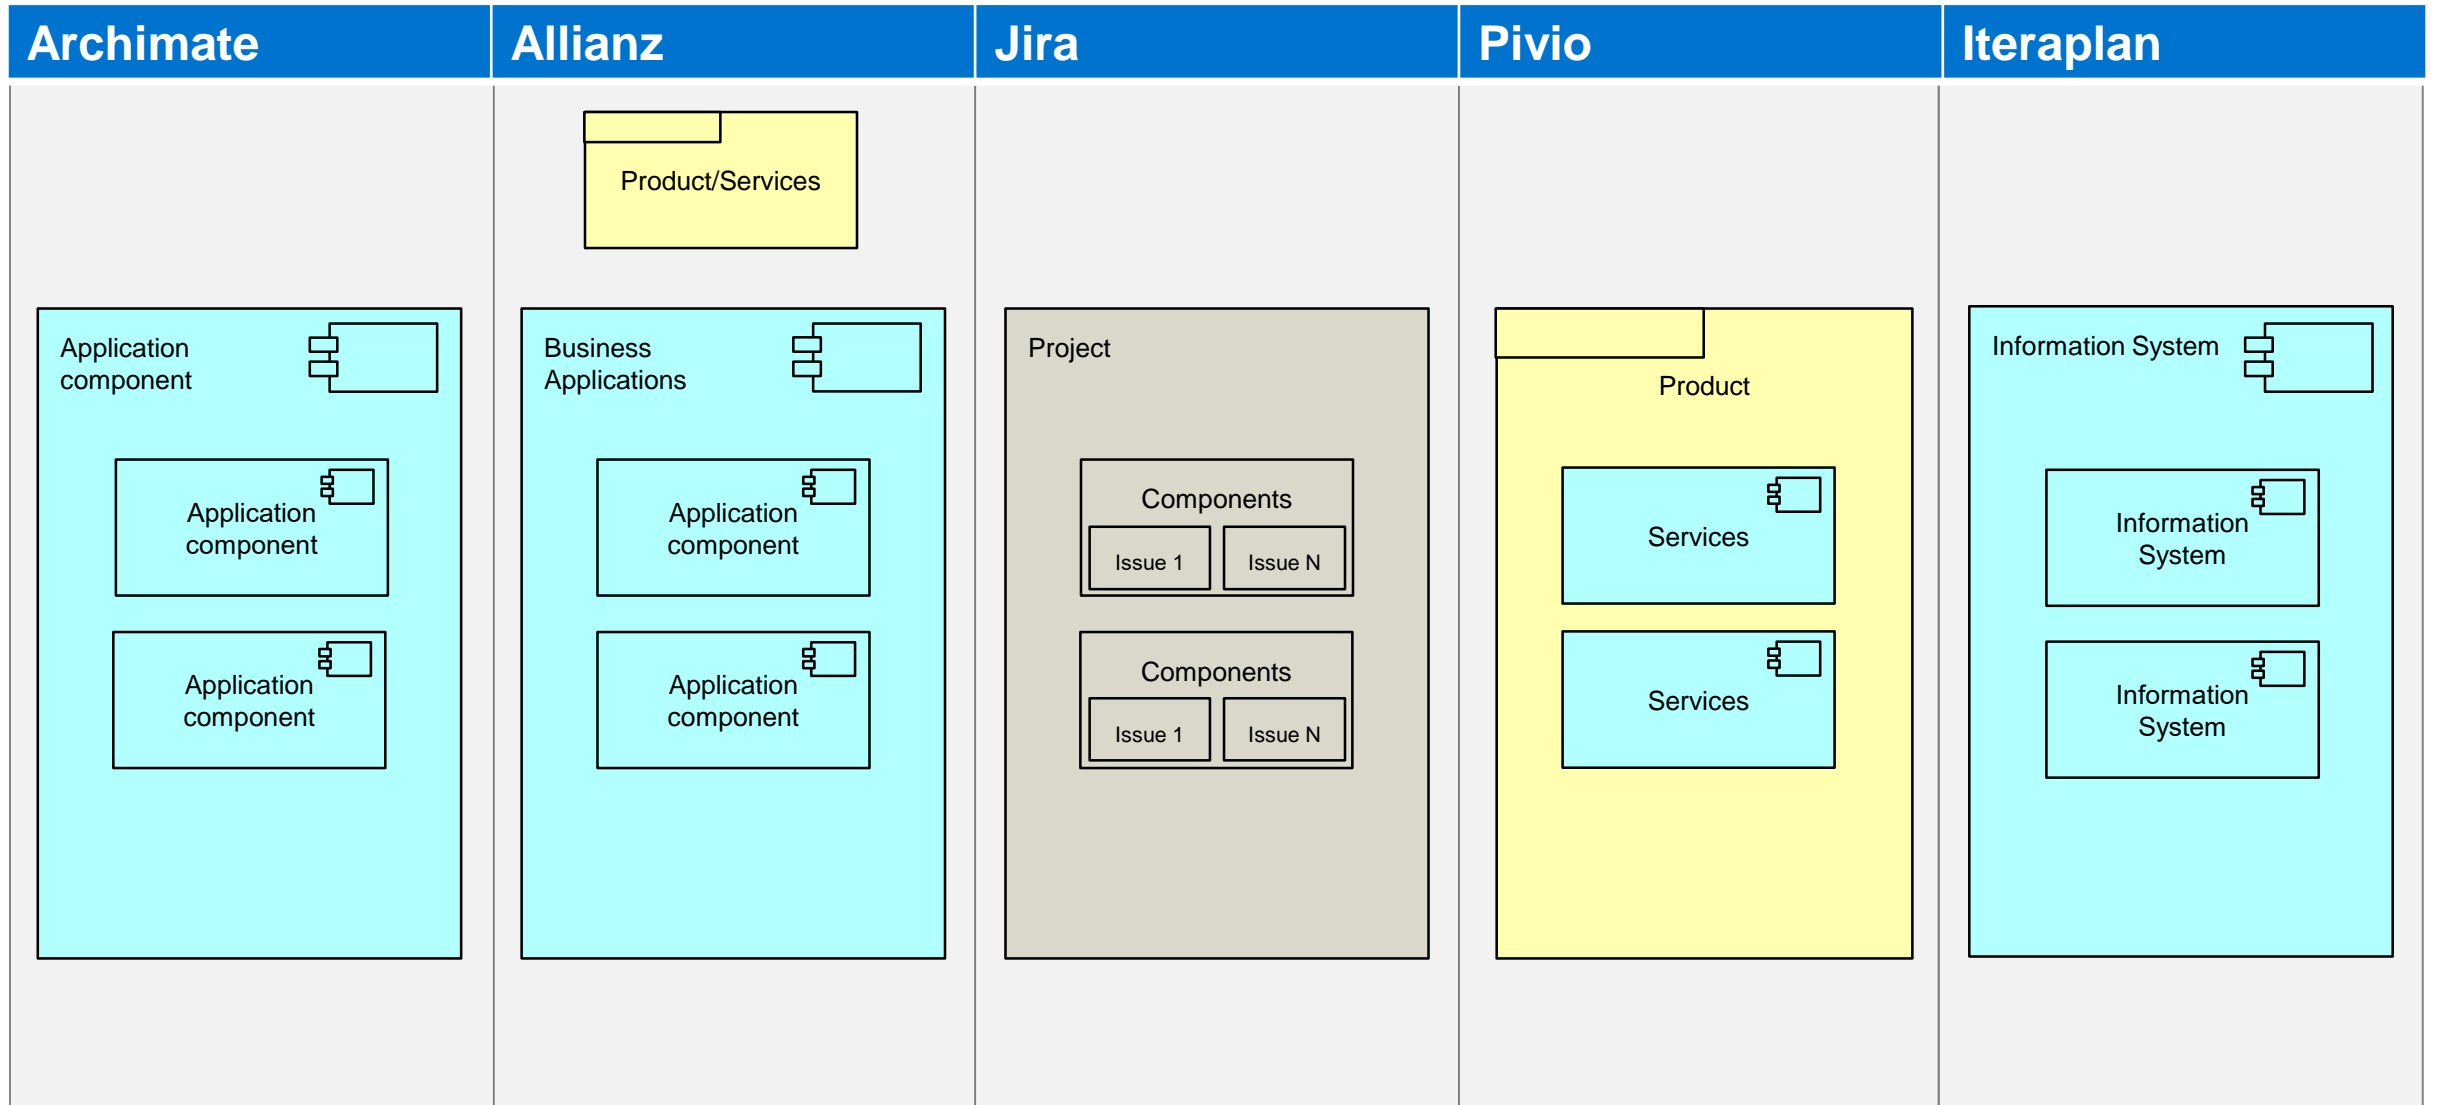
Archimate

Application component

Application component

Application component

Allianz

Product/Services

Business Applications

Application component

Application component

Jira

Project

Components

Issue 1

Issue N

Components

Issue 1

Issue N

Pivio

Product

Services

Services

Iteraplan

Information System

Information System

Information System